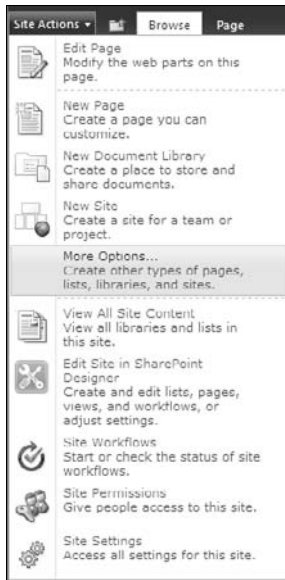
Site Actions ▾ Browse Page

Edit Page
Modify the web parts on this page.

New Page
Create a page you can customize.

New Document Library
Create a place to store and share documents.

New Site
Create a site for a team or project.

More Options...
Create other types of pages, lists, libraries, and sites.

View All Site Content
View all libraries and lists in this site.

Edit Site in SharePoint Designer
Create and edit lists, pages, views, and workflows, or adjust settings.

Site Workflows
Start or check the status of site workflows.

Site Permissions
Give people access to this site.

Site Settings
Access all settings for this site.